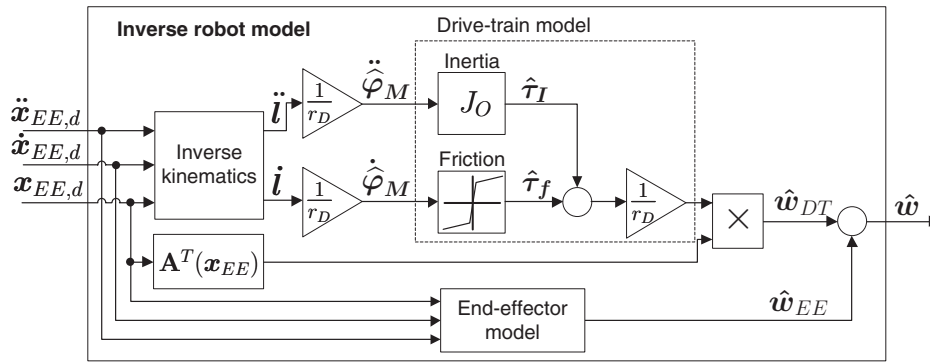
Inverse robot model

Drive-train model

$\ddot{\boldsymbol{x}}_{EE,d}$

$\dot{\boldsymbol{x}}_{EE,d}$

$\boldsymbol{x}_{EE,d}$

Inverse kinematics

$\ddot{\boldsymbol{l}}$

$\dot{\boldsymbol{l}}$

$\frac{1}{r_D}$

$\hat{\ddot{\boldsymbol{\varphi}}}_M$

$\frac{1}{r_D}$

$\hat{\dot{\boldsymbol{\varphi}}}_M$

Inertia

$J_O$

$\hat{\boldsymbol{\tau}}_I$

Friction

$\hat{\boldsymbol{\tau}}_f$

$\frac{1}{r_D}$

$\times$

$\hat{\boldsymbol{w}}_{DT}$

$\hat{\boldsymbol{w}}$

$\mathbf{A}^T(\boldsymbol{x}_{EE})$

End-effector model

$\hat{\boldsymbol{w}}_{EE}$